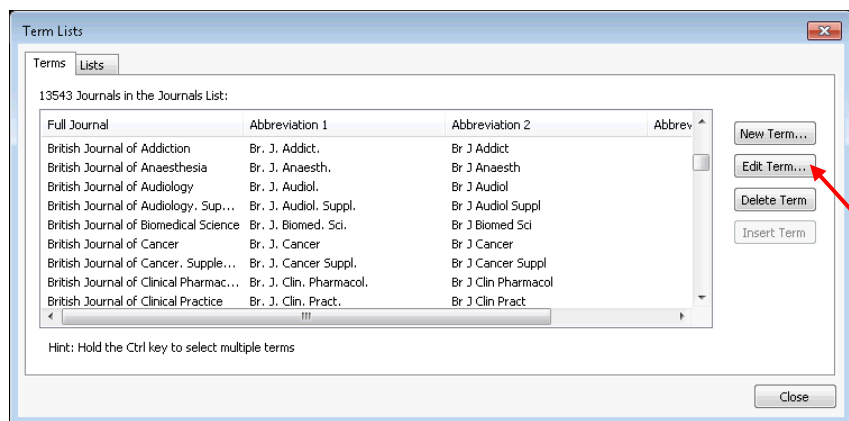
Term Lists

Terms | Lists

13543 Journals in the Journals List:

| Full Journal | Abbreviation 1 | Abbreviation 2 | Abbrev |
|---|---|---|---|
| British Journal of Addiction | Br. J. Addict. | Br J Addict | |
| British Journal of Anaesthesia | Br. J. Anaesth. | Br J Anaesth | |
| British Journal of Audiology | Br. J. Audiol. | Br J Audiol | |
| British Journal of Audiology. Sup... | Br. J. Audiol. Suppl. | Br J Audiol Suppl | |
| British Journal of Biomedical Science | Br. J. Biomed. Sci. | Br J Biomed Sci | |
| British Journal of Cancer | Br. J. Cancer | Br J Cancer | |
| British Journal of Cancer. Supple... | Br. J. Cancer Suppl. | Br J Cancer Suppl | |
| British Journal of Clinical Pharmac... | Br. J. Clin. Pharmacol. | Br J Clin Pharmacol | |
| British Journal of Clinical Practice | Br. J. Clin. Pract. | Br J Clin Pract | |

New Term...
Edit Term...
Delete Term
Insert Term

Hint: Hold the Ctrl key to select multiple terms

Close